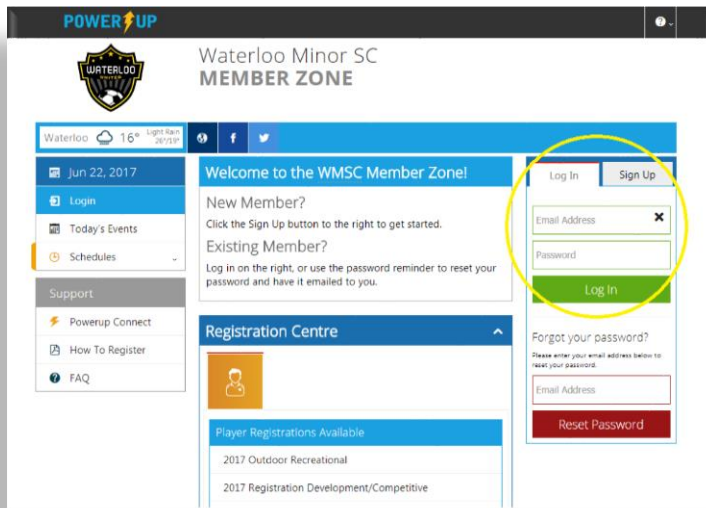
POWERUP

WATERLOO

Waterloo Minor SC
MEMBER ZONE

Waterloo 16° Light Rain 26°/15°

Jun 22, 2017

Login

Today's Events

Schedules

Support

Powerup Connect

How To Register

FAQ

Welcome to the WMSC Member Zone!

New Member?

Click the Sign Up button to the right to get started.

Existing Member?

Log in on the right, or use the password reminder to reset your password and have it emailed to you.

Registration Centre

Player Registrations Available

2017 Outdoor Recreational

2017 Registration Development/Competitive

Log In

Sign Up

Email Address

Password

Log In

Forgot your password?

Please enter your email address below to reset your password.

Email Address

Reset Password